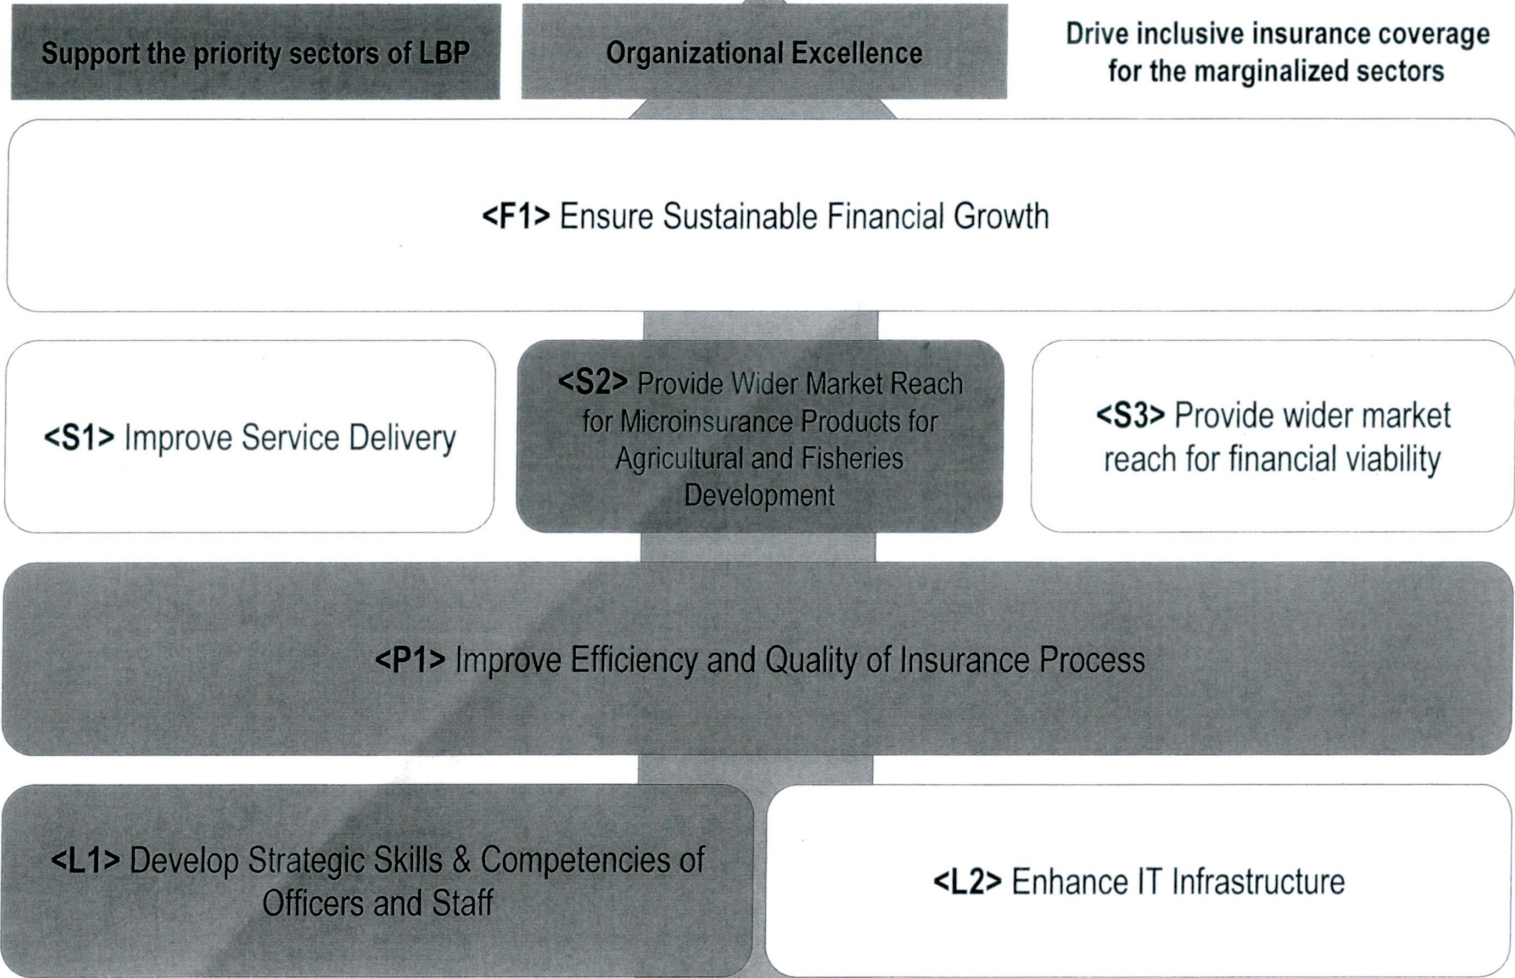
Support the priority sectors of LBP

Organizational Excellence

Drive inclusive insurance coverage for the marginalized sectors

<F1> Ensure Sustainable Financial Growth

<S1> Improve Service Delivery

<S2> Provide Wider Market Reach for Microinsurance Products for Agricultural and Fisheries Development

<S3> Provide wider market reach for financial viability

<P1> Improve Efficiency and Quality of Insurance Process

<L1> Develop Strategic Skills & Competencies of Officers and Staff

<L2> Enhance IT Infrastructure